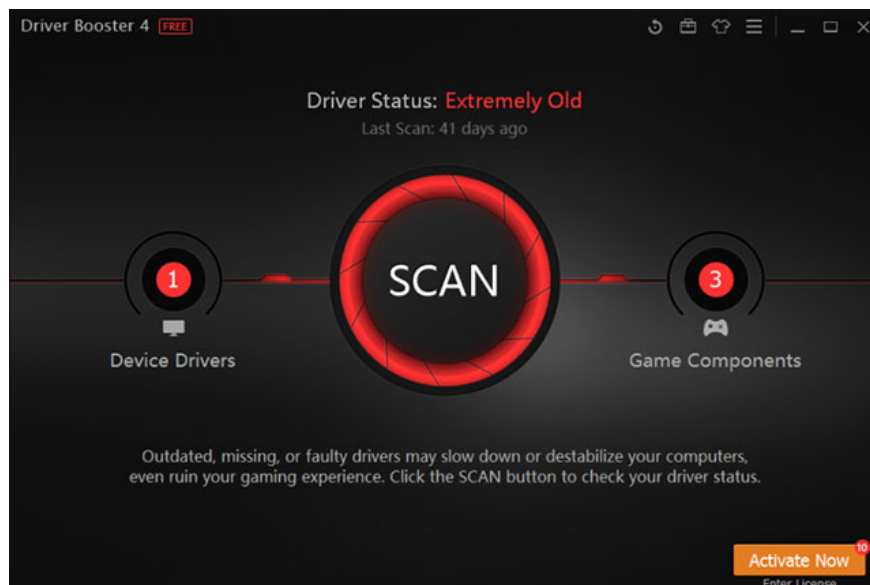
Driver Booster 4 FREE

Driver Status: Extremely Old
Last Scan: 41 days ago

1
Device Drivers

SCAN

3
Game Components

Outdated, missing, or faulty drivers may slow down or destabilize your computers, even ruin your gaming experience. Click the SCAN button to check your driver status.

Activate Now 10
Enter License